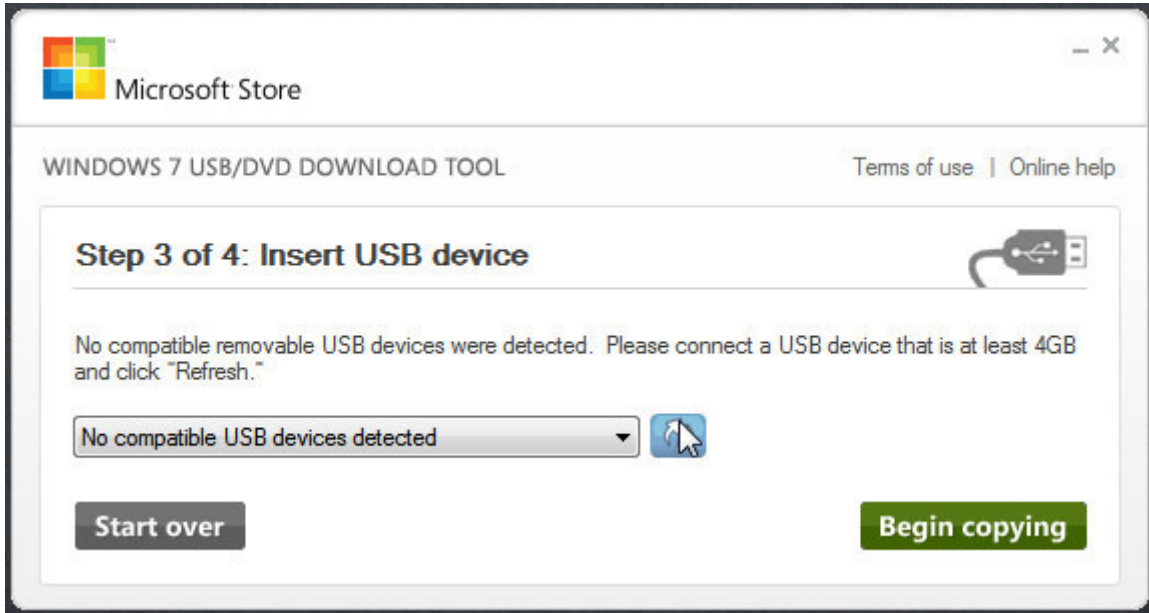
Microsoft Store

WINDOWS 7 USB/DVD DOWNLOAD TOOL

Terms of use | Online help

Step 3 of 4: Insert USB device

No compatible removable USB devices were detected. Please connect a USB device that is at least 4GB and click "Refresh."

No compatible USB devices detected

Start over

Begin copying